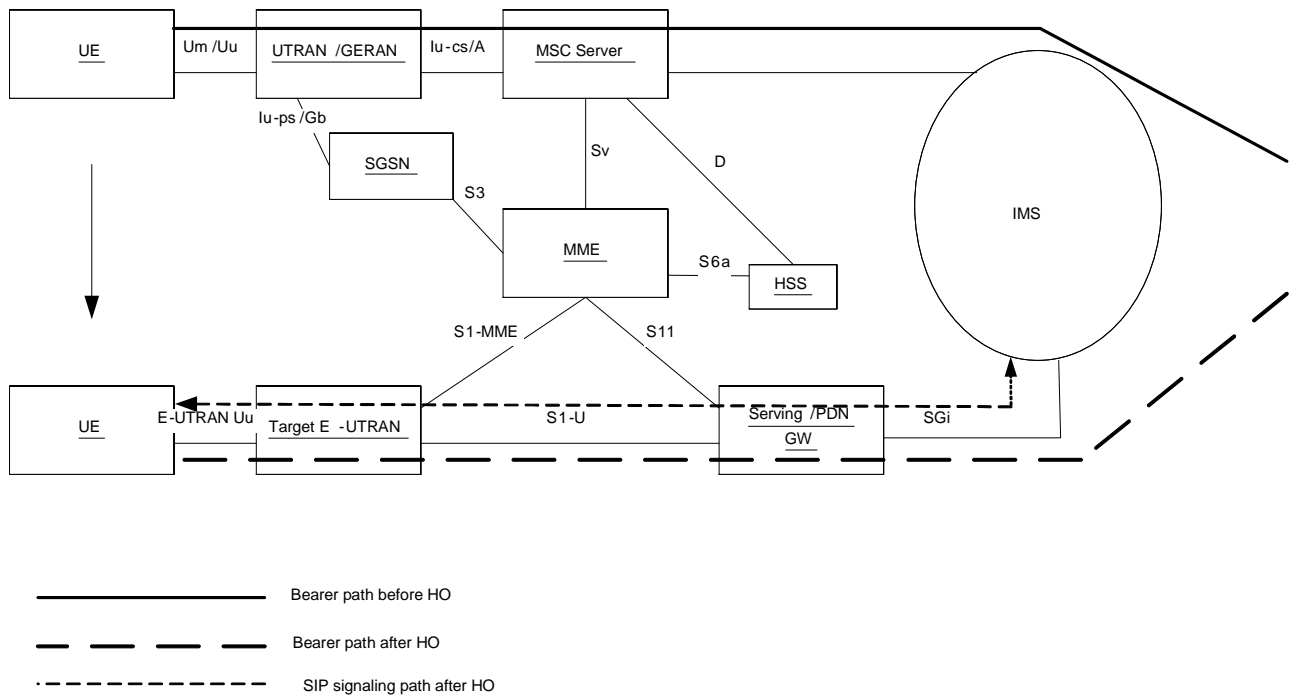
UE

Um /Uu

UTRAN /GERAN

Iu-cs/A

MSC Server

Iu-ps /Gb

SGSN

Sv

D

S3

MME

S6a

HSS

IMS

S1-MME

S11

UE

E-UTRAN Uu

Target E -UTRAN

S1-U

Serving /PDN GW

SGi

Bearer path before HO

Bearer path after HO

SIP signaling path after HO